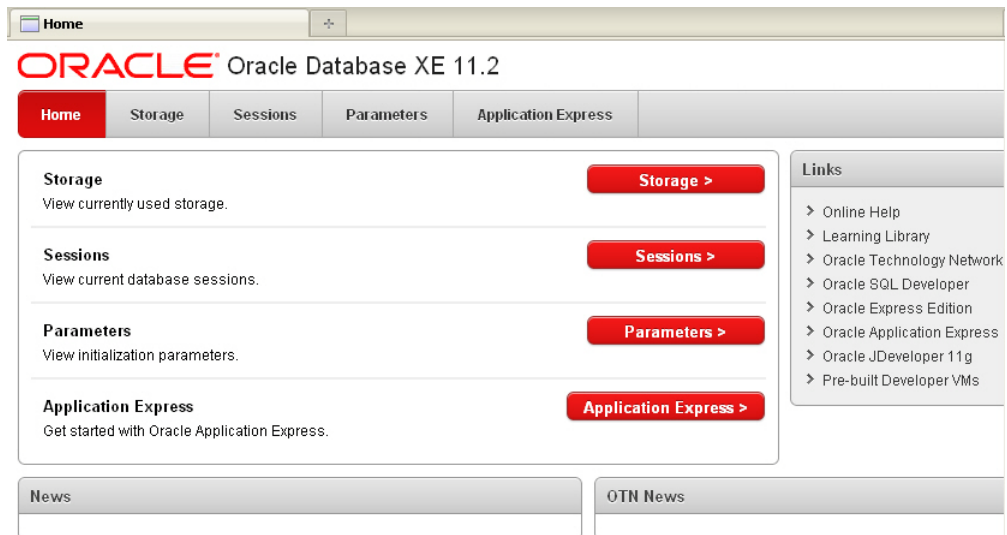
Home

+

ORACLE Oracle Database XE 11.2

Home Storage Sessions Parameters Application Express

Storage
View currently used storage.

Storage >

Sessions
View current database sessions.

Sessions >

Parameters
View initialization parameters.

Parameters >

Application Express
Get started with Oracle Application Express.

Application Express >

Links

> Online Help
> Learning Library
> Oracle Technology Network
> Oracle SQL Developer
> Oracle Express Edition
> Oracle Application Express
> Oracle JDeveloper 11g
> Pre-built Developer VMs

News

OTN News